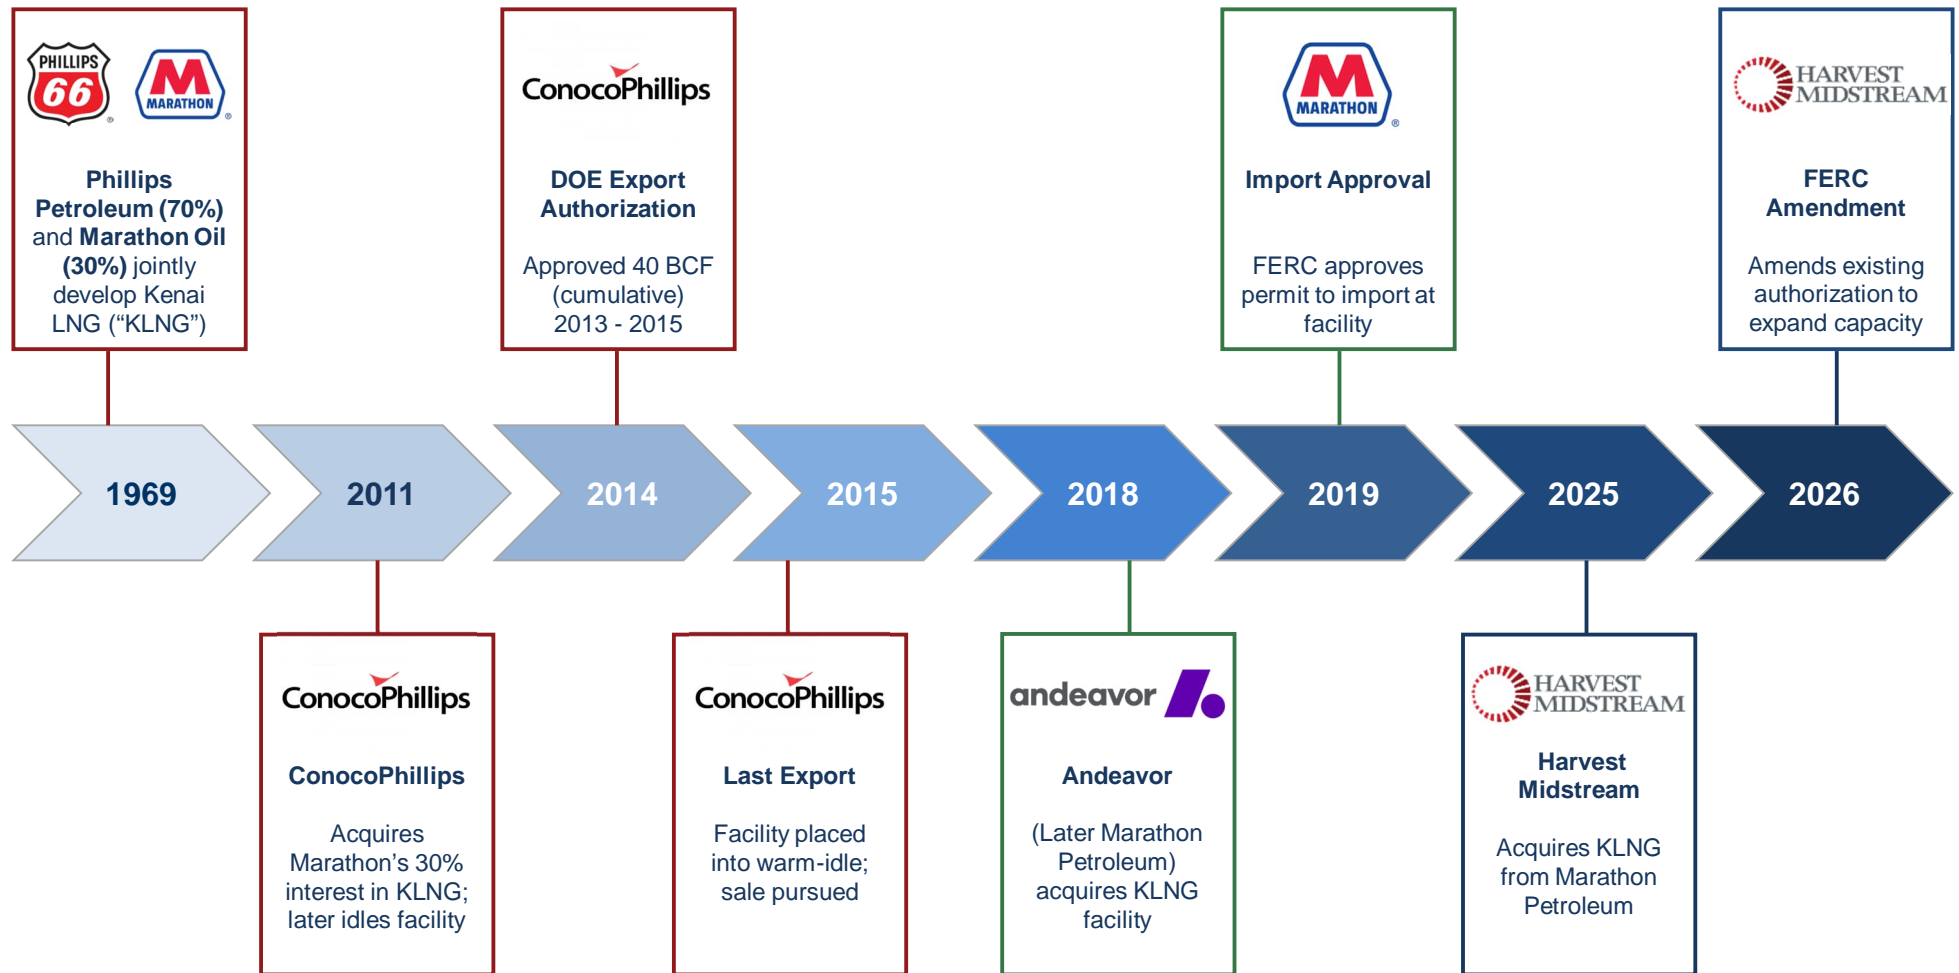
PHILLIPS 66

MARATHON

**Phillips Petroleum (70%)** and **Marathon Oil (30%)** jointly develop Kenai LNG ("KLNG")

ConocoPhillips

**DOE Export Authorization**

Approved 40 BCF (cumulative) 2013 - 2015

MARATHON

**Import Approval**

FERC approves permit to import at facility

HARVEST MIDSTREAM

**FERC Amendment**

Amends existing authorization to expand capacity

1969

2011

2014

2015

2018

2019

2025

2026

ConocoPhillips

**ConocoPhillips**

Acquires Marathon's 30% interest in KLNG; later idles facility

ConocoPhillips

**Last Export**

Facility placed into warm-idle; sale pursued

andeavor

**Andeavor**

(Later Marathon Petroleum) acquires KLNG facility

HARVEST MIDSTREAM

**Harvest Midstream**

Acquires KLNG from Marathon Petroleum